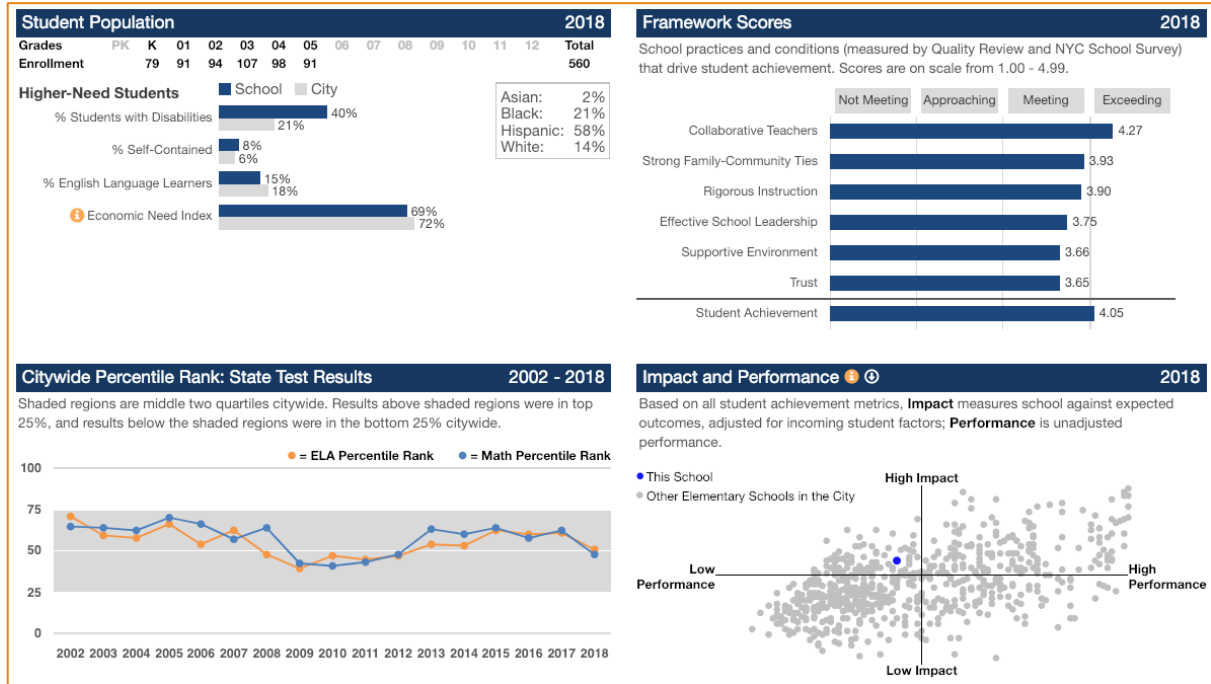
Student Population 2018

| Grades | PK | K | 01 | 02 | 03 | 04 | 05 | 06 | 07 | 08 | 09 | 10 | 11 | 12 | Total |
|---|---|---|---|---|---|---|---|---|---|---|---|---|---|---|---|
| Enrollment | | 79 | 91 | 94 | 107 | 98 | 91 | | | | | | | | 560 |

Higher-Need Students ■ School ■ City

% Students with Disabilities 40% 21%
% Self-Contained 8% 6%
% English Language Learners 15% 18%
Economic Need Index 69% 72%

Asian: 2%
Black: 21%
Hispanic: 58%
White: 14%

Framework Scores 2018

School practices and conditions (measured by Quality Review and NYC School Survey) that drive student achievement. Scores are on scale from 1.00 - 4.99.

Not Meeting Approaching Meeting Exceeding

Collaborative Teachers 4.27
Strong Family-Community Ties 3.93
Rigorous Instruction 3.90
Effective School Leadership 3.75
Supportive Environment 3.66
Trust 3.65
Student Achievement 4.05

Citywide Percentile Rank: State Test Results 2002 - 2018

Shaded regions are middle two quartiles citywide. Results above shaded regions were in top 25%, and results below the shaded regions were in the bottom 25% citywide.

= ELA Percentile Rank = Math Percentile Rank

100
75
50
25
0

2002 2003 2004 2005 2006 2007 2008 2009 2010 2011 2012 2013 2014 2015 2016 2017 2018

Impact and Performance 2018

Based on all student achievement metrics, **Impact** measures school against expected outcomes, adjusted for incoming student factors; **Performance** is unadjusted performance.

This School
Other Elementary Schools in the City

High Impact
Low Performance
High Performance
Low Impact